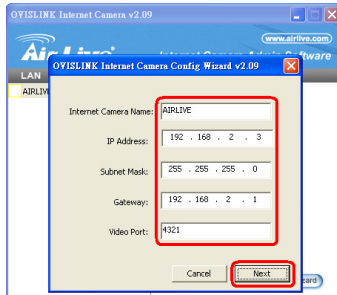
OVISLINK Internet Camera v2.09

www.airlive.com

Air Live

Internet Camera Admin Software

LAN

AIRLIVE

OVISLINK Internet Camera Config Wizard v2.09

Internet Camera Name: AIRLIVE

IP Address: 192 . 168 . 2 . 3

Subnet Mask: 255 . 255 . 255 . 0

Gateway: 192 . 168 . 2 . 1

Video Port: 4321

Cancel

Next

zard